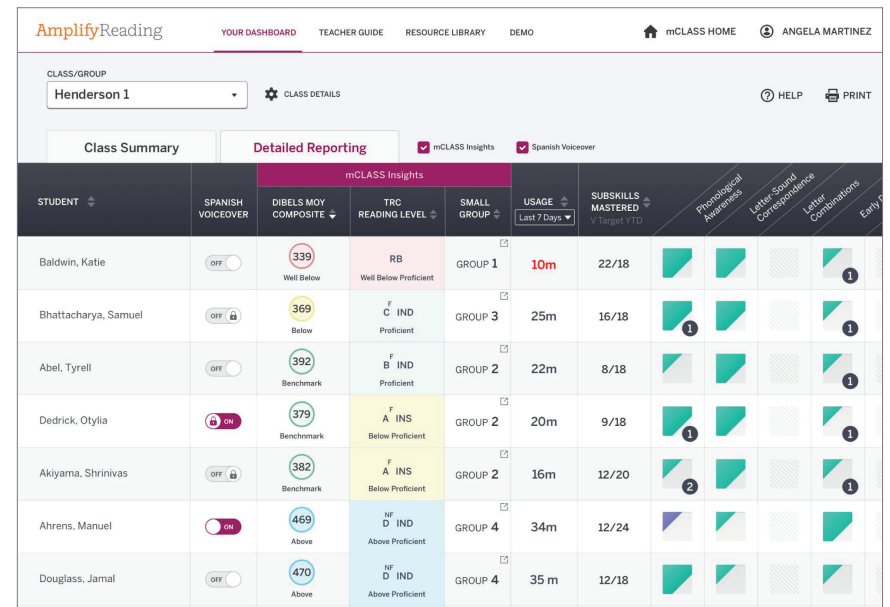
AmplifyReading YOUR DASHBOARD TEACHER GUIDE RESOURCE LIBRARY DEMO mCLASS HOME ANGELA MARTINEZ

CLASS/GROUP
Henderson 1
CLASS DETAILS
HELP PRINT

Class Summary
Detailed Reporting
mCLASS Insights
Spanish Voiceover

| STUDENT | SPANISH VOICEOVER | DIBELS MOY COMPOSITE | TRC READING LEVEL | SMALL GROUP | USAGE Last 7 Days | SUBSKILLS MASTERED V Target YTD | Phonological Awareness | Letter-Sound Correspondence | Letter Combinations | Early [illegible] |
|---|---|---|---|---|---|---|---|---|---|---|
| Baldwin, Katie | OFF | 339 Well Below | RB Well Below Proficient | GROUP 1 | 10m | 22/18 | | | 1 | |
| Bhattacharya, Samuel | OFF | 369 Below | F C IND Proficient | GROUP 3 | 25m | 16/18 | 1 | | 1 | |
| Abel, Tyrell | OFF | 392 Benchmark | F B IND Proficient | GROUP 2 | 22m | 8/18 | | | 1 | |
| Dedrick, Otylia | ON | 379 Benchmark | F A INS Below Proficient | GROUP 2 | 20m | 9/18 | 1 | | 1 | |
| Akiyama, Shrinivas | OFF | 382 Benchmark | F A INS Below Proficient | GROUP 2 | 16m | 12/20 | 2 | | 1 | |
| Ahrens, Manuel | ON | 469 Above | NF D IND Above Proficient | GROUP 4 | 34m | 12/24 | | | | |
| Douglass, Jamal | OFF | 470 Above | NF D IND Above Proficient | GROUP 4 | 35 m | 12/18 | | | | |